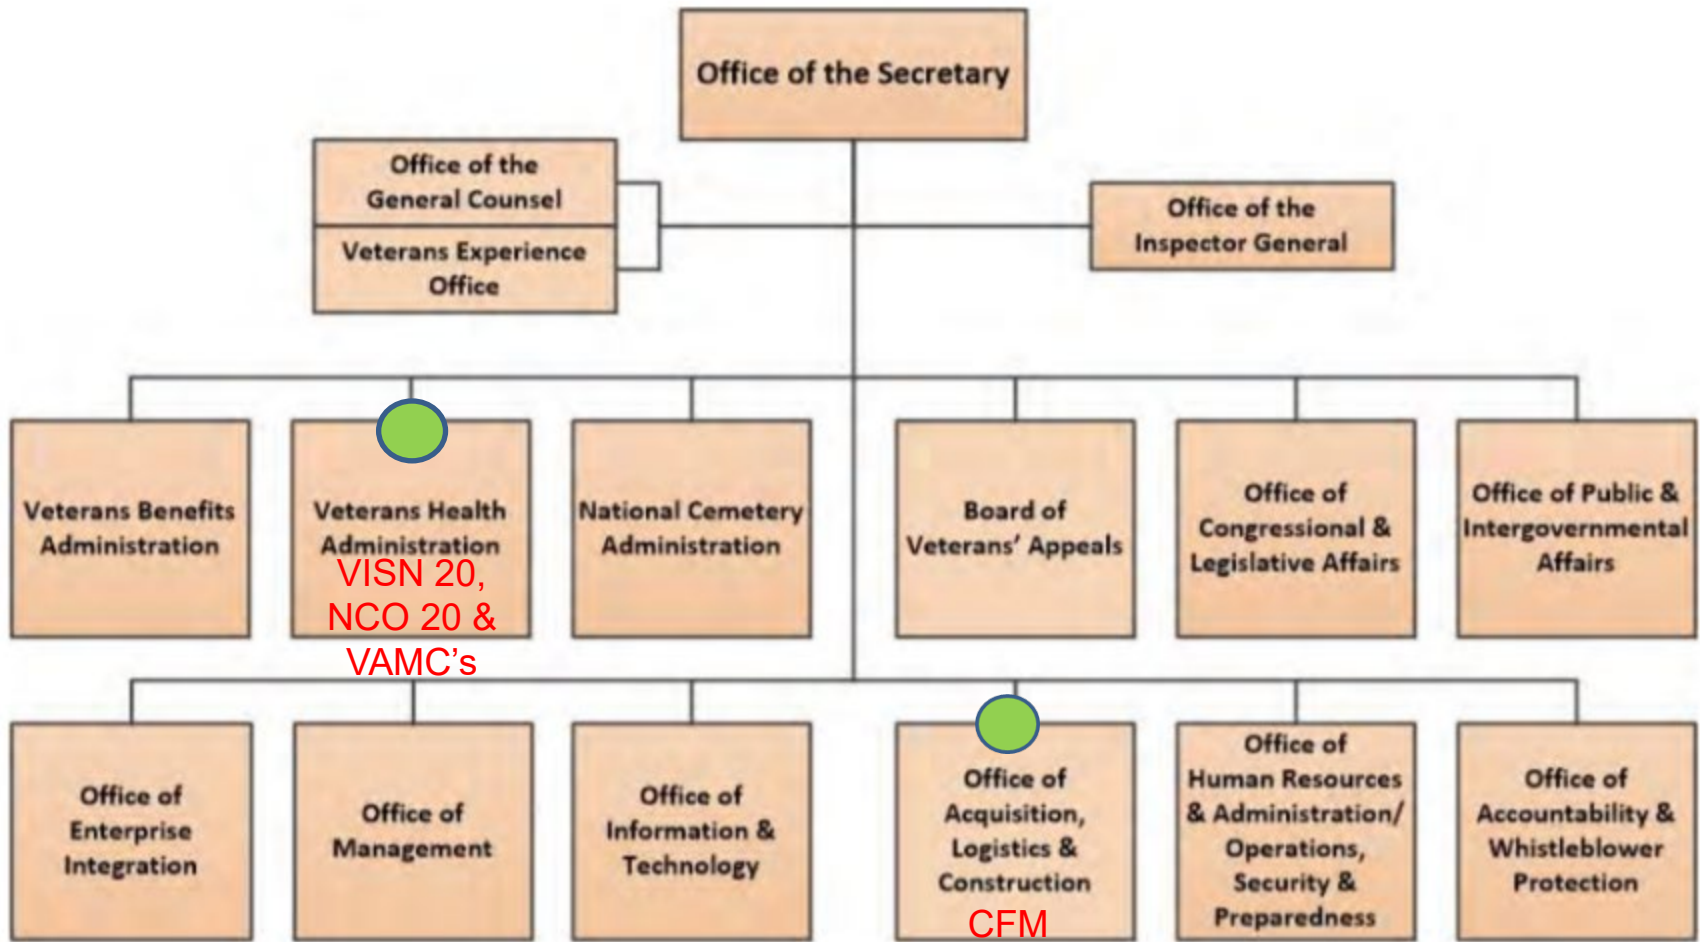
Office of the Secretary

Office of the General Counsel

Veterans Experience Office

Office of the Inspector General

Veterans Benefits Administration

Veterans Health Administration

VISN 20, NCO 20 & VAMC's

National Cemetery Administration

Board of Veterans' Appeals

Office of Congressional & Legislative Affairs

Office of Public & Intergovernmental Affairs

Office of Enterprise Integration

Office of Management

Office of Information & Technology

Office of Acquisition, Logistics & Construction

CFM

Office of Human Resources & Administration/ Operations, Security & Preparedness

Office of Accountability & Whistleblower Protection